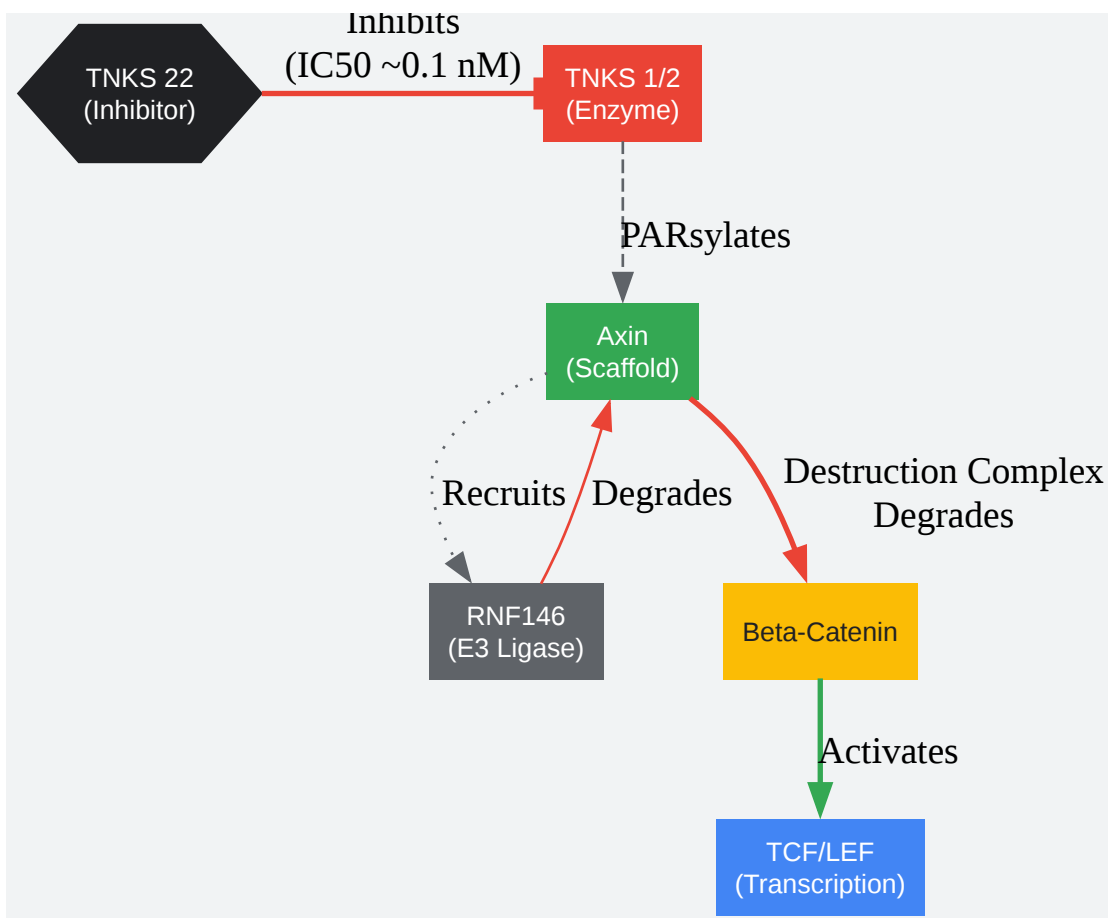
TNKS 22
(Inhibitor)

Inhibits
(IC50 ~0.1 nM)

TNKS 1/2
(Enzyme)

PARsylates

Axin
(Scaffold)

Recruits

Degrades

Destruction Complex
Degrades

RNF146
(E3 Ligase)

Beta-Catenin

Activates

TCF/LEF
(Transcription)